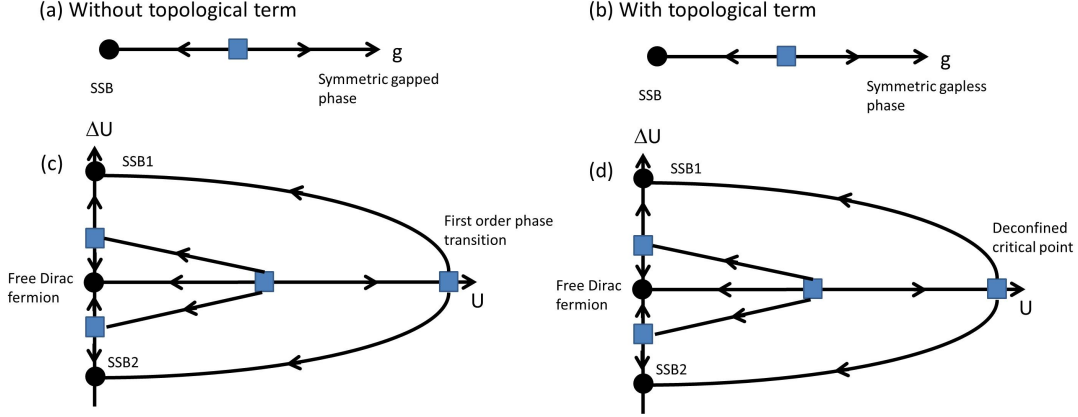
(a) Without topological term

SSB

g

Symmetric gapped phase

(b) With topological term

SSB

g

Symmetric gapless phase

(c)

$\Delta U$

SSB1

First order phase transition

Free Dirac fermion

U

SSB2

(d)

$\Delta U$

SSB1

Deconfined critical point

Free Dirac fermion

U

SSB2